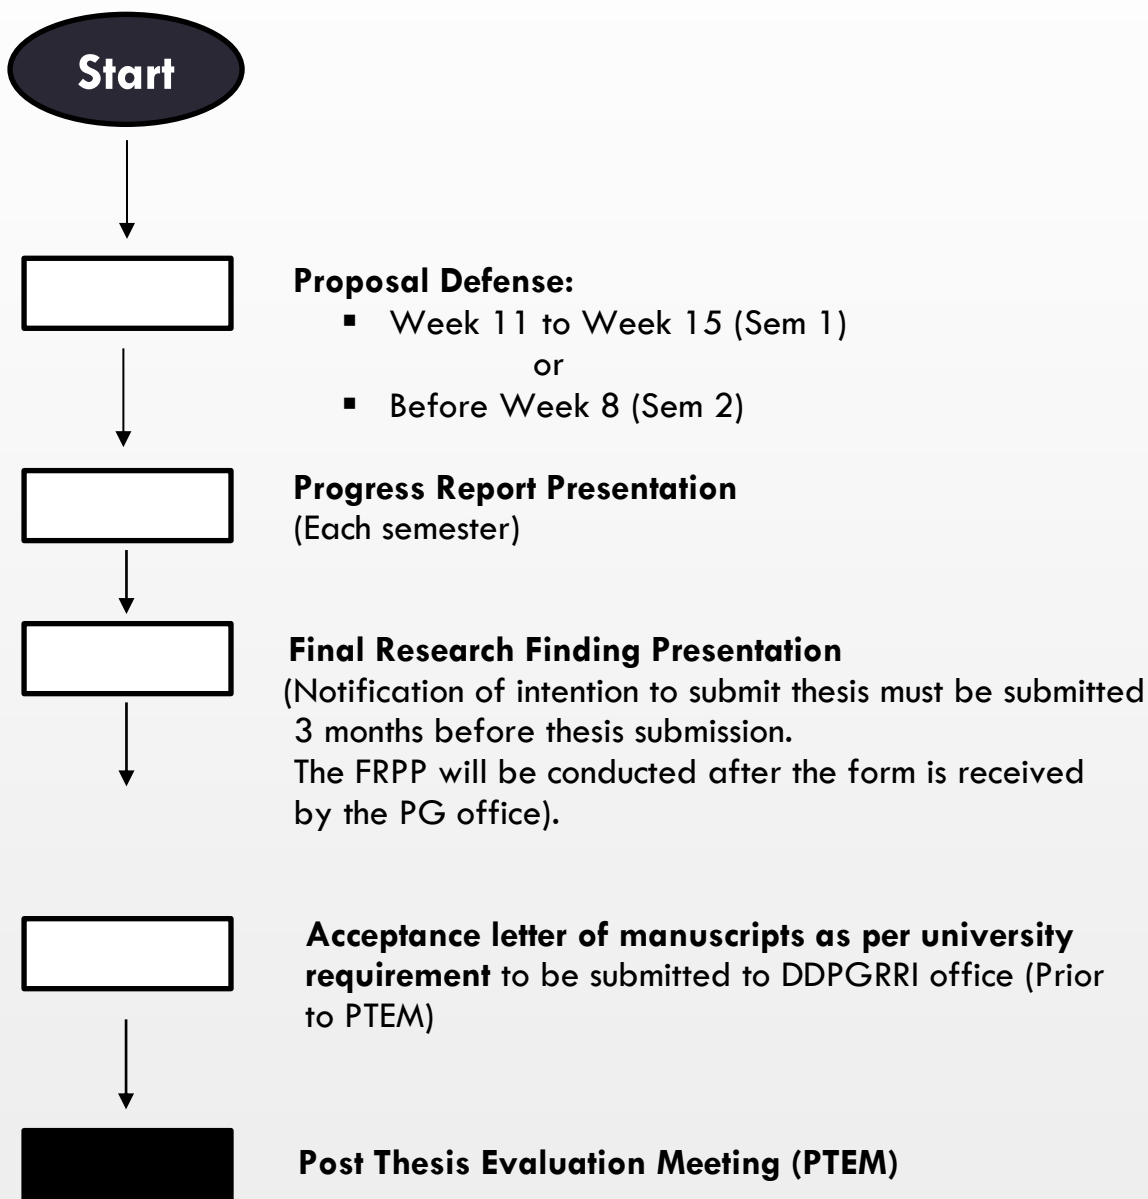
Start

Proposal Defense:
- Week 11 to Week 15 (Sem 1)
or
- Before Week 8 (Sem 2)

Progress Report Presentation
(Each semester)

Final Research Finding Presentation
(Notification of intention to submit thesis must be submitted 3 months before thesis submission.
The FRPP will be conducted after the form is received by the PG office).

Acceptance letter of manuscripts as per university requirement to be submitted to DDPGRRI office (Prior to PTEM)

Post Thesis Evaluation Meeting (PTEM)